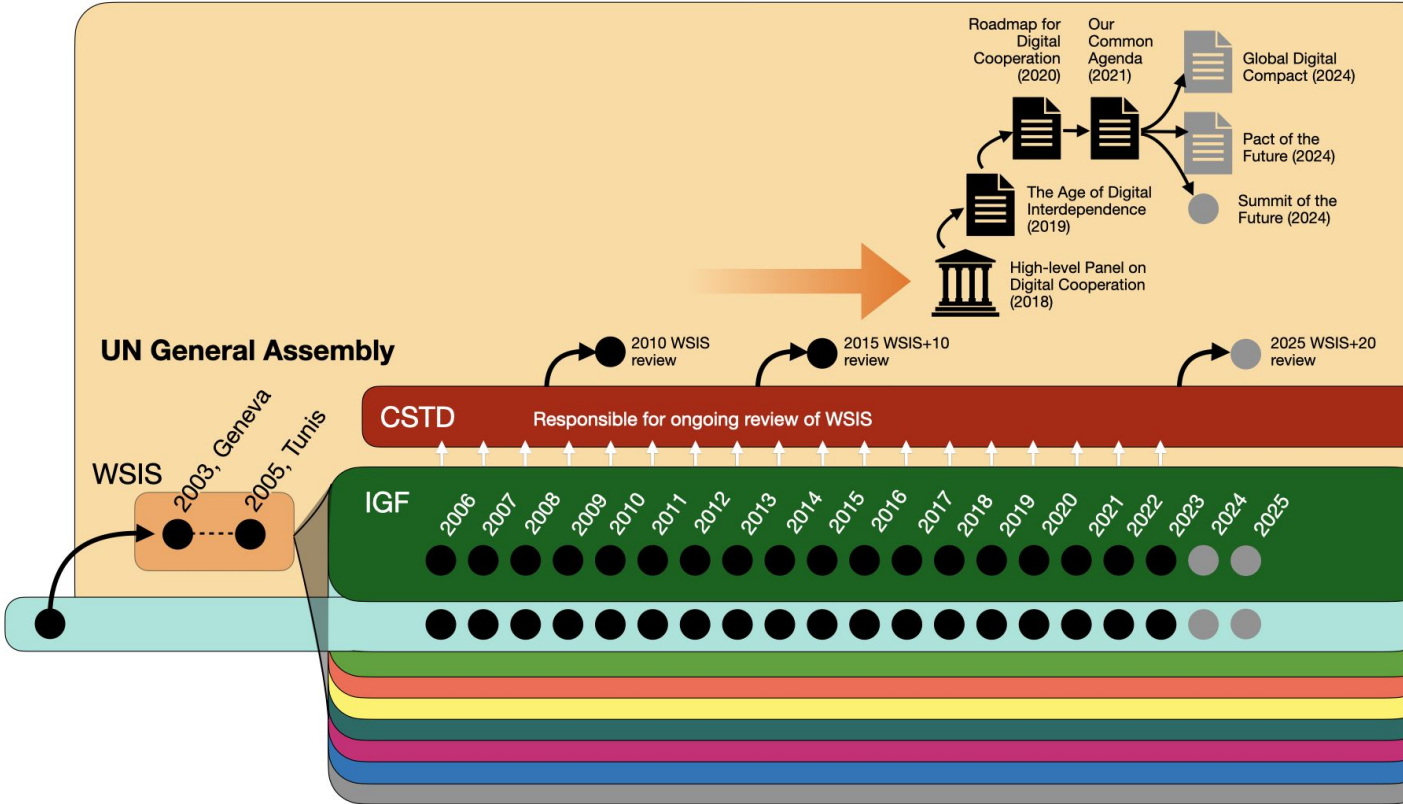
Roadmap for Digital Cooperation (2020)

Our Common Agenda (2021)

Global Digital Compact (2024)

Pact of the Future (2024)

Summit of the Future (2024)

The Age of Digital Interdependence (2019)

High-level Panel on Digital Cooperation (2018)

UN General Assembly

2010 WSIS review

2015 WSIS+10 review

2025 WSIS+20 review

CSTD

Responsible for ongoing review of WSIS

WSIS

2003, Geneva

2005, Tunis

IGF

2006 2007 2008 2009 2010 2011 2012 2013 2014 2015 2016 2017 2018 2019 2020 2021 2022 2023 2024 2025